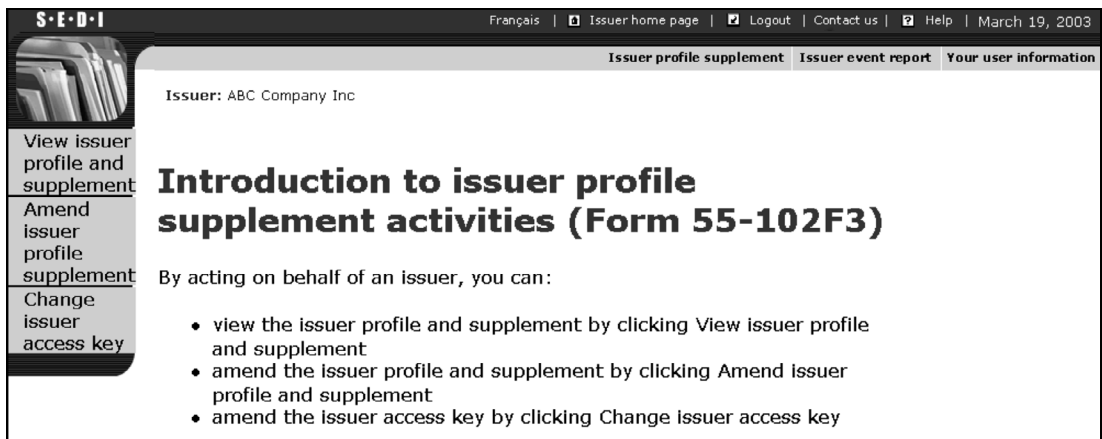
S·E·D·I

Français | Issuer home page | Logout | Contact us | Help | March 19, 2003

Issuer profile supplement | Issuer event report | Your user information

Issuer: ABC Company Inc

View issuer profile and supplement
Amend issuer profile supplement
Change issuer access key

Introduction to issuer profile supplement activities (Form 55-102F3)

By acting on behalf of an issuer, you can:

• view the issuer profile and supplement by clicking View issuer profile and supplement
• amend the issuer profile and supplement by clicking Amend issuer profile and supplement
• amend the issuer access key by clicking Change issuer access key